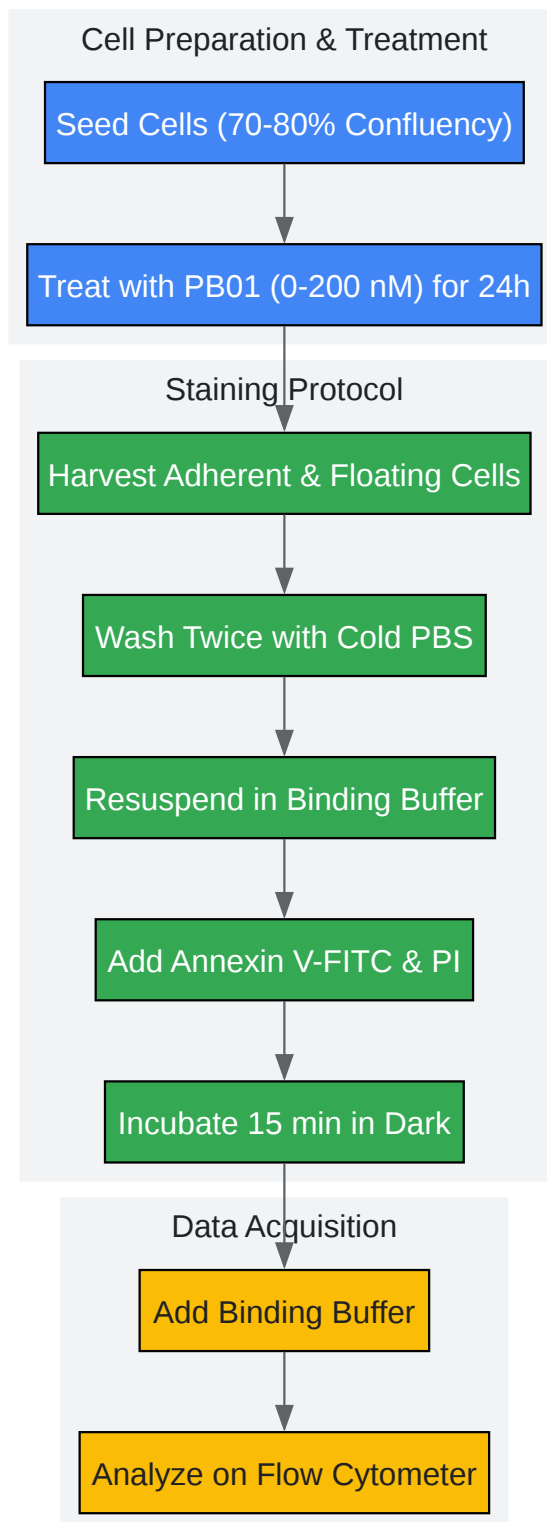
Cell Preparation & Treatment

Seed Cells (70-80% Confluency)

Treat with PB01 (0-200 nM) for 24h

Staining Protocol

Harvest Adherent & Floating Cells

Wash Twice with Cold PBS

Resuspend in Binding Buffer

Add Annexin V-FITC & PI

Incubate 15 min in Dark

Data Acquisition

Add Binding Buffer

Analyze on Flow Cytometer